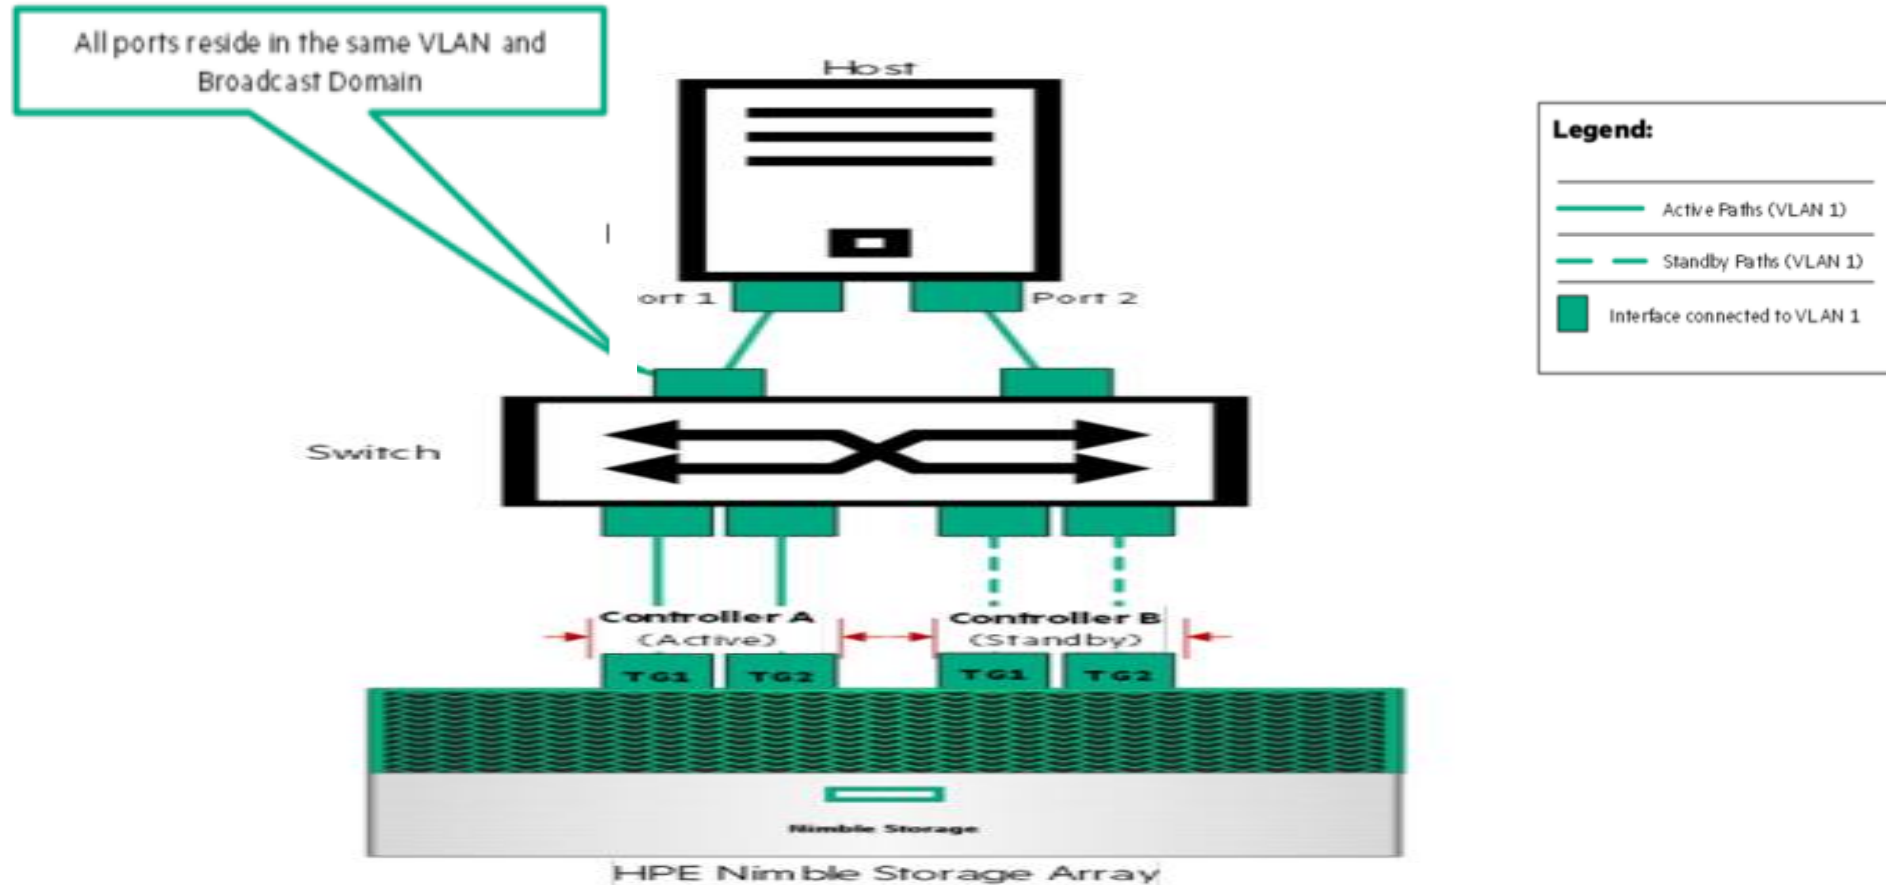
All ports reside in the same VLAN and Broadcast Domain

Host

ort 1

Port 2

Switch

Controller A
(Active)

Controller B
(Standby)

TG1 TG2

TG1 TG2

Nimble Storage

HPE Nimble Storage Array

Legend:

Active Paths (VLAN 1)

Standby Paths (VLAN 1)

Interface connected to VLAN 1